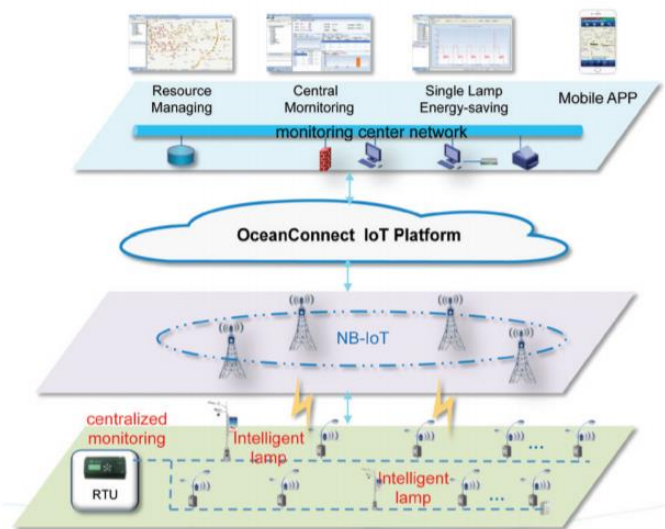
Resource Managing

Central Mornitoring

Single Lamp Energy-saving

Mobile APP

monitoring center network

OceanConnect IoT Platform

NB-IoT

centralized monitoring

Intelligent lamp

Intelligent-lamp

RTU